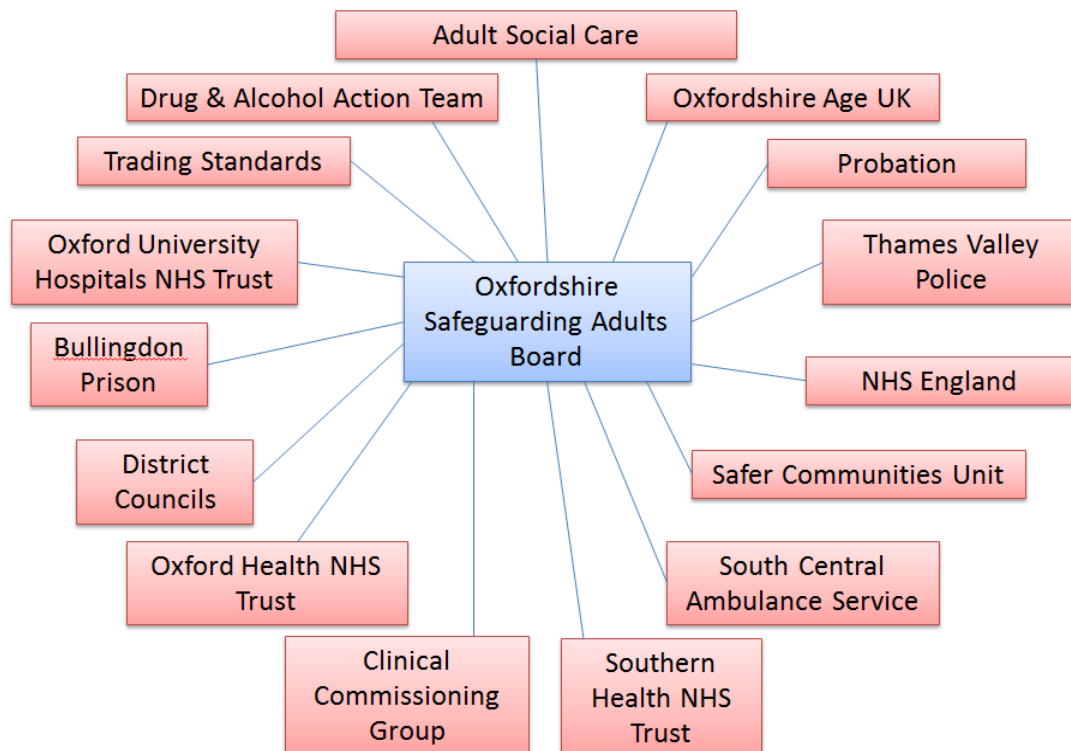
Adult Social Care

Drug & Alcohol Action Team

Oxfordshire Age UK

Trading Standards

Probation

Oxford University Hospitals NHS Trust

Thames Valley Police

Oxfordshire Safeguarding Adults Board

Bullingdon Prison

NHS England

District Councils

Safer Communities Unit

Oxford Health NHS Trust

South Central Ambulance Service

Clinical Commissioning Group

Southern Health NHS Trust